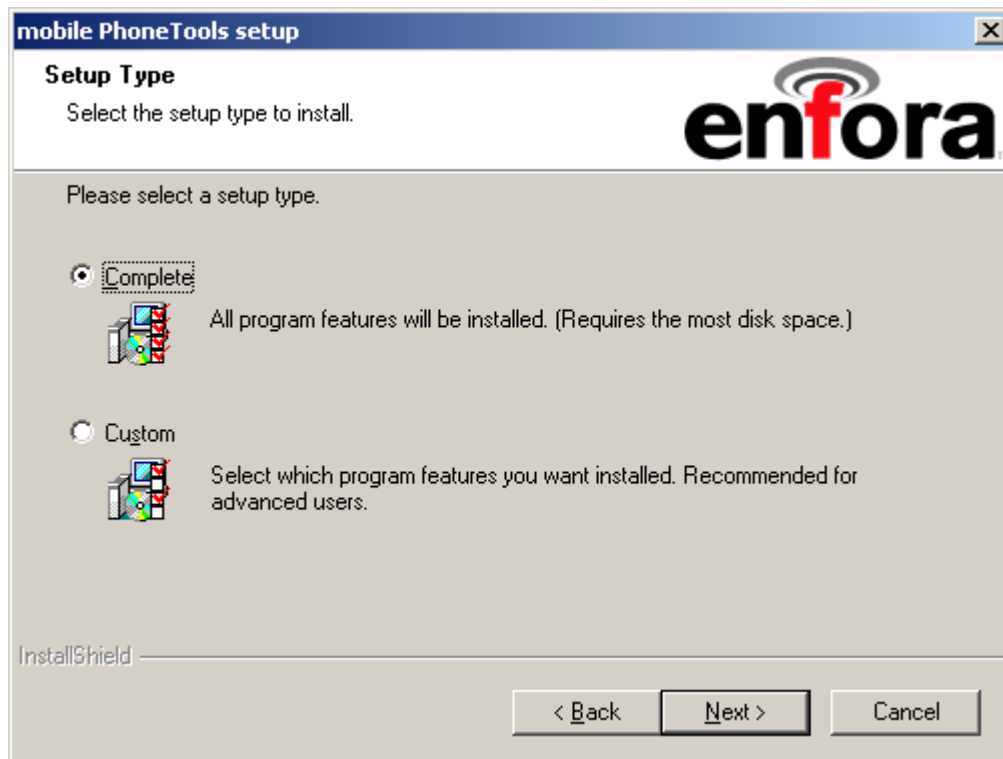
mobile PhoneTools setup

Setup Type

Select the setup type to install.

enfora

Please select a setup type.

Complete

All program features will be installed. (Requires the most disk space.)

Custom

Select which program features you want installed. Recommended for advanced users.

InstallShield

< Back

Next >

Cancel